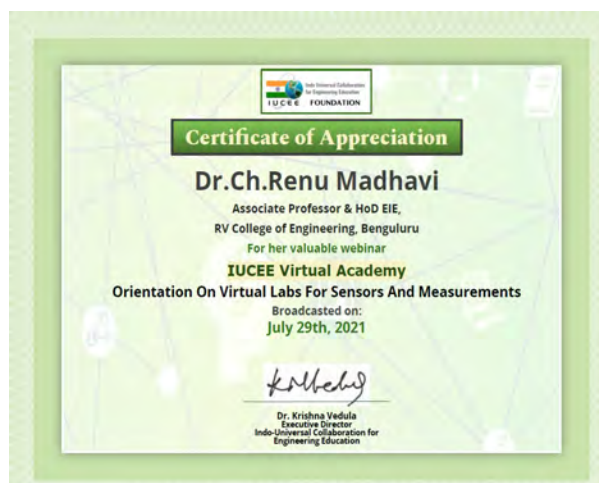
Indo Universal Collaboration for Engineering Education
IUCEE FOUNDATION

Certificate of Appreciation

Dr.Ch.Renu Madhavi

Associate Professor & HoD EIE,
RV College of Engineering, Benguluru

For her valuable webinar

IUCEE Virtual Academy

Orientation On Virtual Labs For Sensors And Measurements

Broadcasted on:
July 29th, 2021

Dr. Krishna Vedula
Executive Director
Indo-Universal Collaboration for Engineering Education